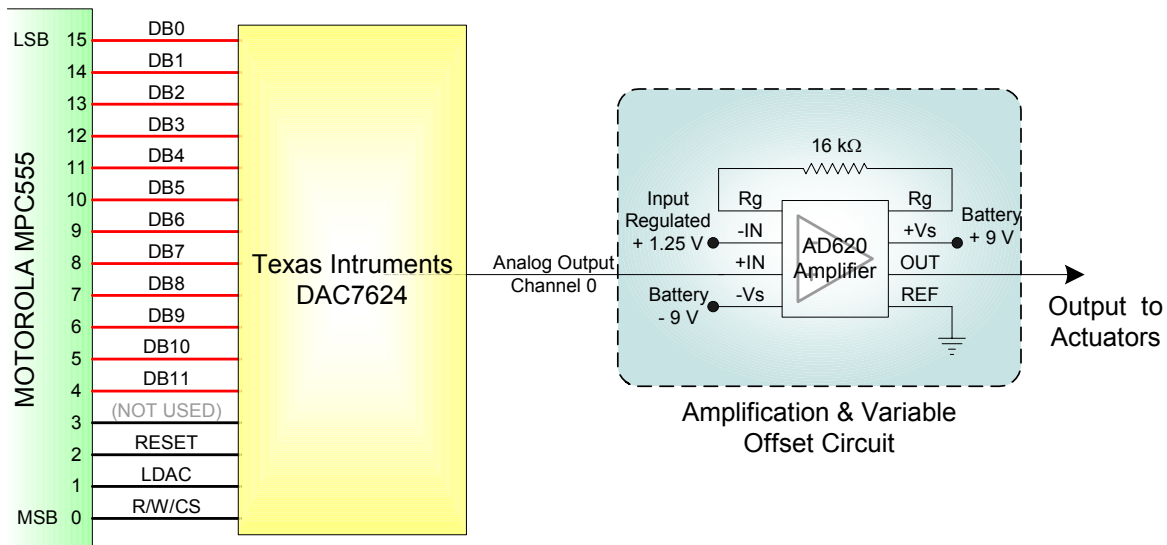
MOTOROLA MPC555

LSB 15
14
13
12
11
10
9
8
7
6
5
4
3
2
1
MSB 0

DB0
DB1
DB2
DB3
DB4
DB5
DB6
DB7
DB8
DB9
DB10
DB11
(NOT USED)
RESET
LDAC
R/W/CS

Texas Intruments DAC7624

Analog Output Channel 0

16 kΩ

Rg
Rg

Input Regulated + 1.25 V
-IN
+IN
Battery - 9 V
-Vs

AD620 Amplifier

+Vs
Battery + 9 V
OUT
REF

Output to Actuators

Amplification & Variable Offset Circuit